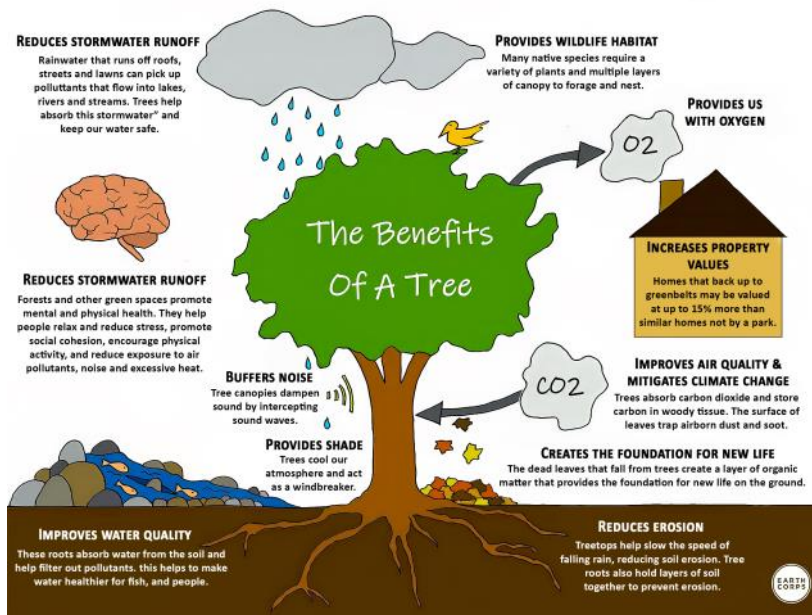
REDUCES STORMWATER RUNOFF
Rainwater that runs off roofs, streets and lawns can pick up pollutants that flow into lakes, rivers and streams. Trees help absorb this stormwater" and keep our water safe.

PROVIDES WILDLIFE HABITAT
Many native species require a variety of plants and multiple layers of canopy to forage and nest.

PROVIDES US WITH OXYGEN

O2

The Benefits Of A Tree

INCREASES PROPERTY VALUES
Homes that back up to greenbelts may be valued at up to 15% more than similar homes not by a park.

REDUCES STORMWATER RUNOFF
Forests and other green spaces promote mental and physical health. They help people relax and reduce stress, promote social cohesion, encourage physical activity, and reduce exposure to air pollutants, noise and excessive heat.

BUFFERS NOISE
Tree canopies dampen sound by intercepting sound waves.

CO2

IMPROVES AIR QUALITY & MITIGATES CLIMATE CHANGE
Trees absorb carbon dioxide and store carbon in woody tissue. The surface of leaves trap airborn dust and soot.

PROVIDES SHADE
Trees cool our atmosphere and act as a windbreaker.

CREATES THE FOUNDATION FOR NEW LIFE
The dead leaves that fall from trees create a layer of organic matter that provides the foundation for new life on the ground.

IMPROVES WATER QUALITY
These roots absorb water from the soil and help filter out pollutants. this helps to make water healthier for fish, and people.

REDUCES EROSION
Treetops help slow the speed of falling rain, reducing soil erosion. Tree roots also hold layers of soil together to prevent erosion.

EARTH CORPS